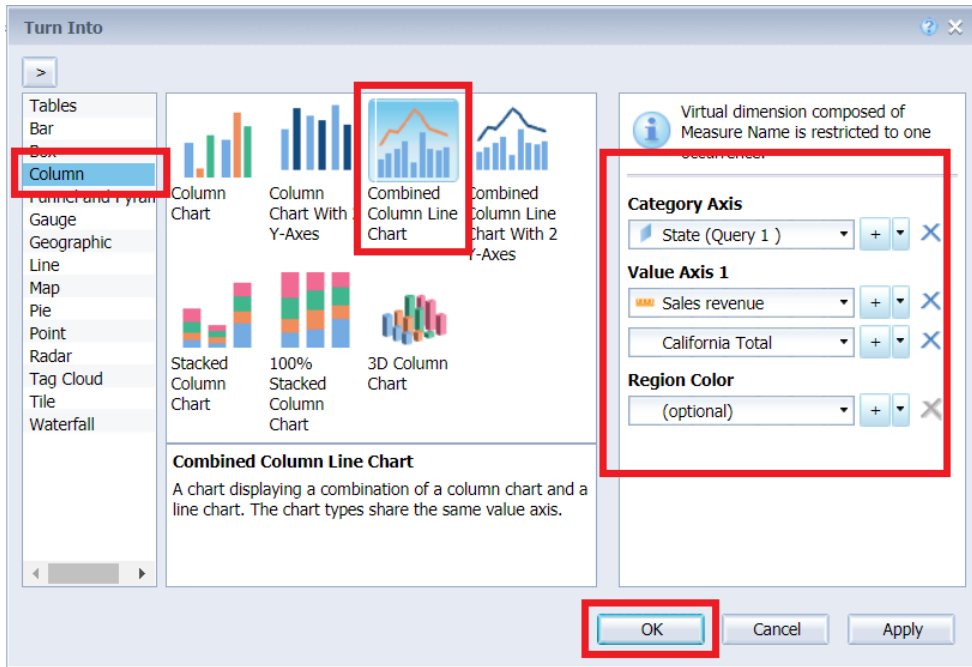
Turn Into

>

Tables
Bar
Box
Column
Funnel and Pyra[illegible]
Gauge
Geographic
Line
Map
Pie
Point
Radar
Tag Cloud
Tile
Waterfall

Column Chart

Column Chart With 2 Y-Axes

Combined Column Line Chart

Combined Column Line Chart With 2 Y-Axes

Stacked Column Chart

100% Stacked Column Chart

3D Column Chart

Combined Column Line Chart

A chart displaying a combination of a column chart and a line chart. The chart types share the same value axis.

Virtual dimension composed of Measure Name is restricted to one occurrence.

Category Axis

State (Query 1 )

Value Axis 1

Sales revenue

California Total

Region Color

(optional)

OK

Cancel

Apply